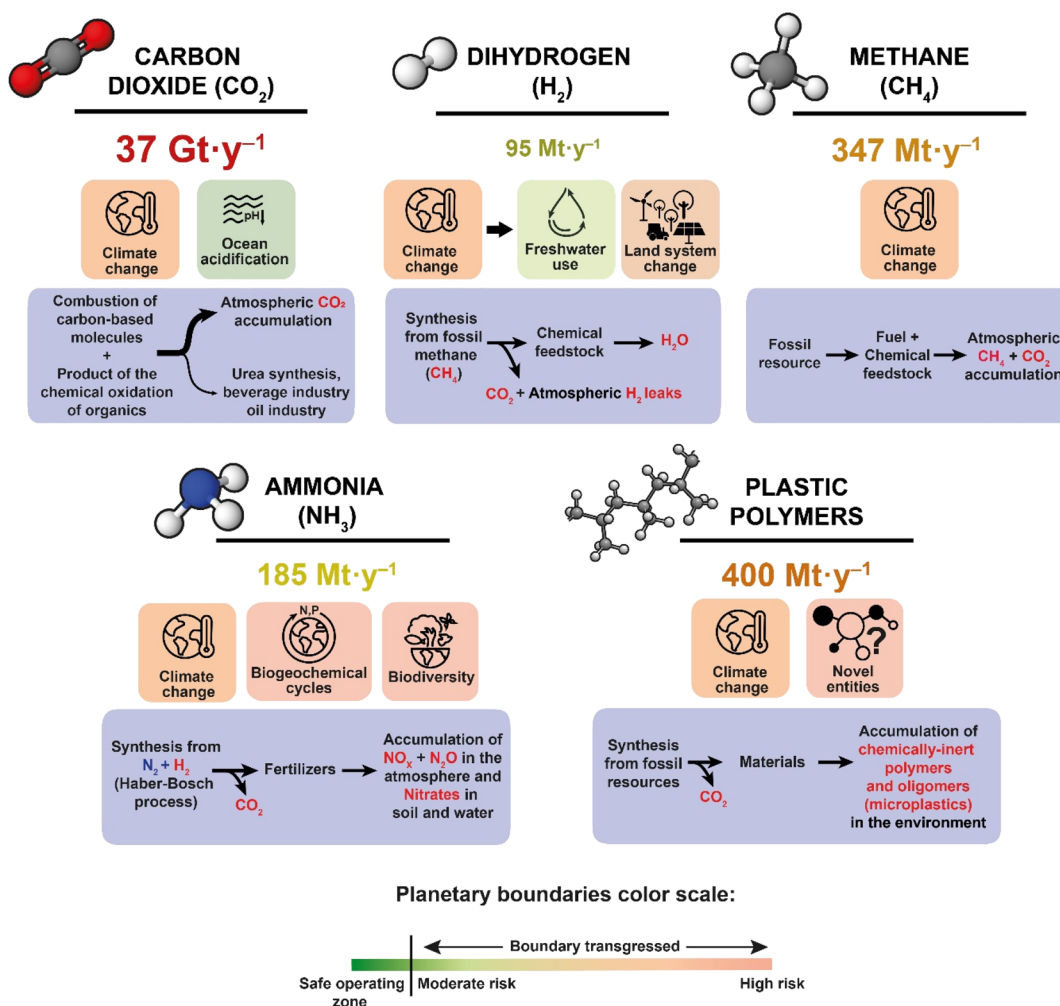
CARBON DIOXIDE ($CO_2$)

37 $Gt \cdot y^{-1}$

Climate change

pH

Ocean acidification

Combustion of carbon-based molecules + Product of the chemical oxidation of organics

Atmospheric $CO_2$ accumulation

Urea synthesis, beverage industry oil industry

DIHYDROGEN ($H_2$)

95 $Mt \cdot y^{-1}$

Climate change

Freshwater use

Land system change

Synthesis from fossil methane ($CH_4$)

Chemical feedstock

$H_2O$

$CO_2$ + Atmospheric $H_2$ leaks

METHANE ($CH_4$)

347 $Mt \cdot y^{-1}$

Climate change

Fossil resource

Fuel + Chemical feedstock

Atmospheric $CH_4$ + $CO_2$ accumulation

AMMONIA ($NH_3$)

185 $Mt \cdot y^{-1}$

Climate change

N,P

Biogeochemical cycles

Biodiversity

Synthesis from $N_2$ + $H_2$ (Haber-Bosch process)

$CO_2$

Fertilizers

Accumulation of $NO_x$ + $N_2O$ in the atmosphere and Nitrates in soil and water

PLASTIC POLYMERS

400 $Mt \cdot y^{-1}$

Climate change

?

Novel entities

Synthesis from fossil resources

$CO_2$

Materials

Accumulation of chemically-inert polymers and oligomers (microplastics) in the environment

Planetary boundaries color scale:

Boundary transgressed

Safe operating zone

Moderate risk

High risk